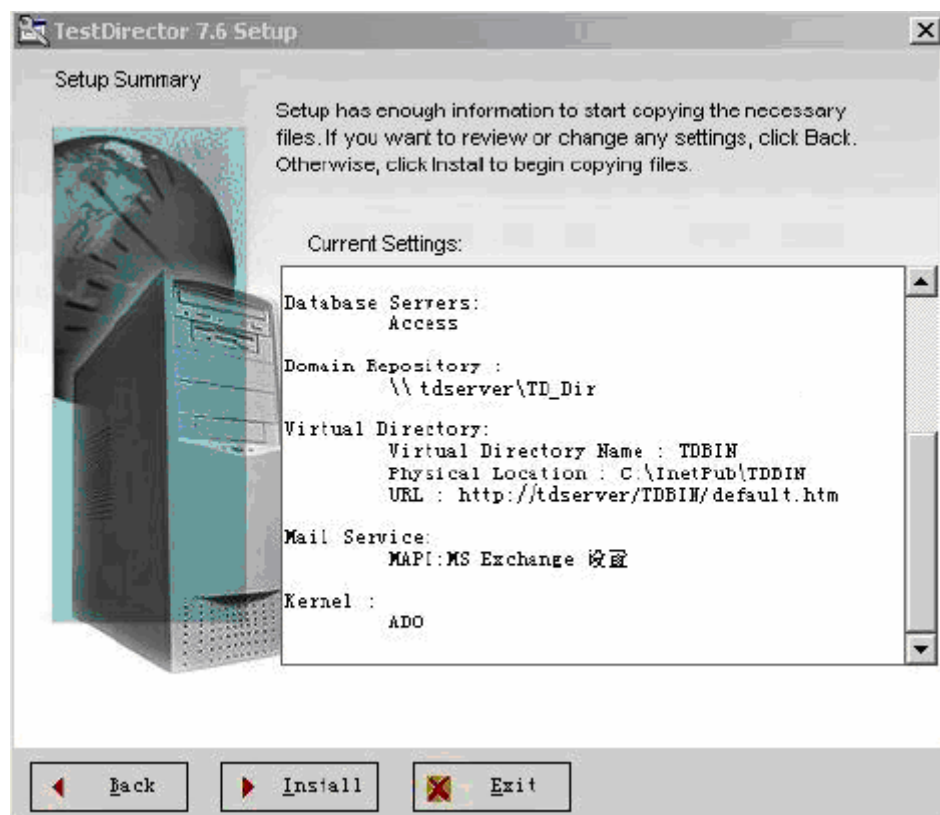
TestDirector 7.6 Setup

Setup Summary

Setup has enough information to start copying the necessary files. If you want to review or change any settings, click Back. Otherwise, click Instal to begin copying files.

Current Settings:

Database Servers:
Access

Domain Repository :
\\ tdserver\TD_Dir

Virtual Directory:
Virtual Directory Name : TDBIN
Physical Location : C:\InetPub\TDDIN
URL : http://tdserver/TDBIN/default.htm

Mail Service:
MAPI:MS Exchange 设置

Kernel :
ADO

Back

Install

Exit